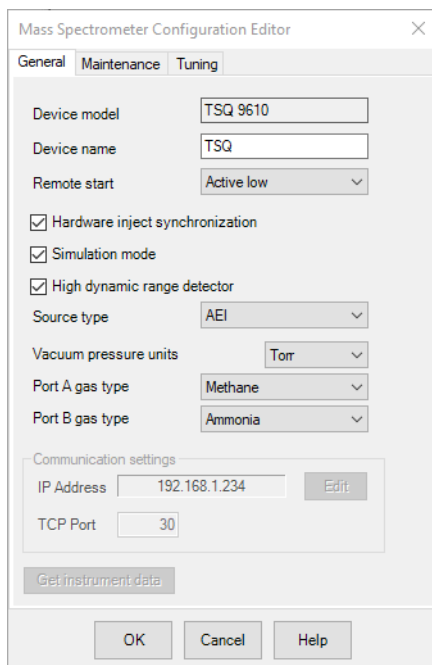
Mass Spectrometer Configuration Editor

General | Maintenance | Tuning

Device model: TSQ 9610

Device name: TSQ

Remote start: Active low

☑ Hardware inject synchronization

☑ Simulation mode

☑ High dynamic range detector

Source type: AEI

Vacuum pressure units: Torr

Port A gas type: Methane

Port B gas type: Ammonia

Communication settings

IP Address: 192.168.1.234 Edit

TCP Port: 30

Get instrument data

OK Cancel Help